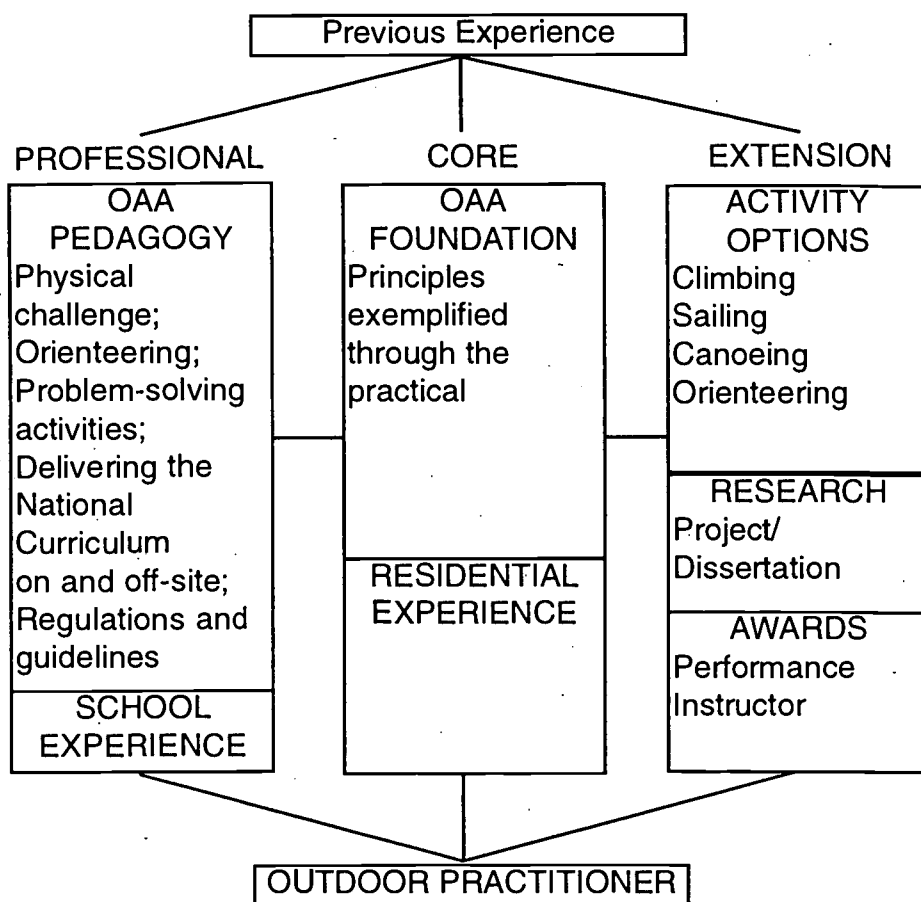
Previous Experience

PROFESSIONAL

OAA PEDAGOGY

Physical challenge; Orienteering; Problem-solving activities; Delivering the National Curriculum on and off-site; Regulations and guidelines

SCHOOL EXPERIENCE

CORE

OAA FOUNDATION

Principles exemplified through the practical

RESIDENTIAL EXPERIENCE

EXTENSION

ACTIVITY OPTIONS

Climbing
Sailing
Canoeing
Orienteering

RESEARCH

Project/ Dissertation

AWARDS

Performance
Instructor

OUTDOOR PRACTITIONER